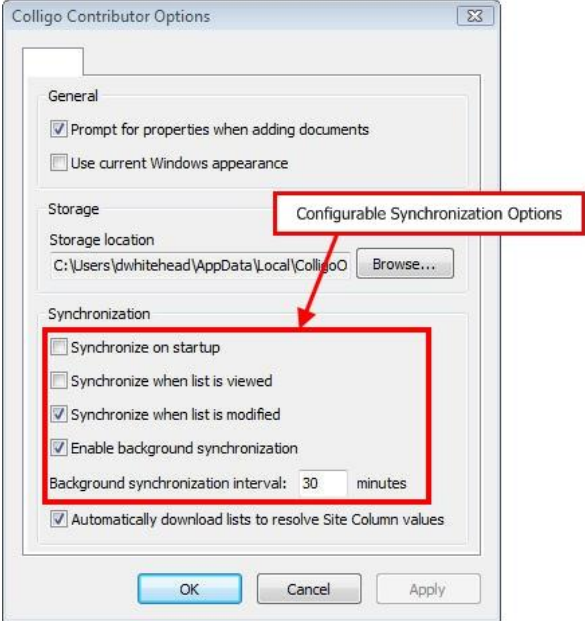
Colligo Contributor Options

General

Prompt for properties when adding documents

Use current Windows appearance

Storage

Configurable Synchronization Options

Storage location

C:\Users\dwhitehead\AppData\Local\ColligoO

Browse...

Synchronization

Synchronize on startup

Synchronize when list is viewed

Synchronize when list is modified

Enable background synchronization

Background synchronization interval: 30 minutes

Automatically download lists to resolve Site Column values

OK

Cancel

Apply